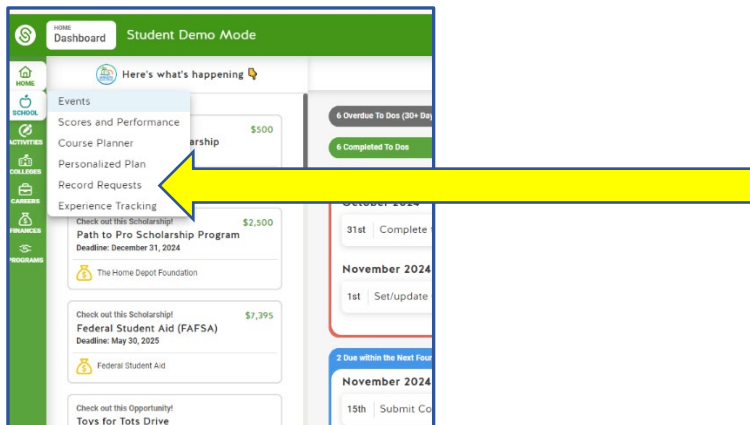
HOME
Dashboard

Student Demo Mode

HOME
SCHOOL
ACTIVITIES
COLLEGES
CAREERS
FINANCES
PROGRAMS

Here's what's happening 👇

Events
Scores and Performance
Course Planner
Personalized Plan
Record Requests
Experience Tracking

$500
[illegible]olarship

Check out this Scholarship!
$2,500
Path to Pro Scholarship Program
Deadline: December 31, 2024
The Home Depot Foundation

Check out this Scholarship!
$7,395
Federal Student Aid (FAFSA)
Deadline: May 30, 2025
Federal Student Aid

Check out this Opportunity!
Toys for Tots Drive

6 Overdue To Dos (30+ Day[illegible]
6 Completed To Dos

October 2024
31st Complete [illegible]

November 2024
1st Set/update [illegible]

2 Due within the Next Four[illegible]
November 2024
15th Submit Co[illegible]